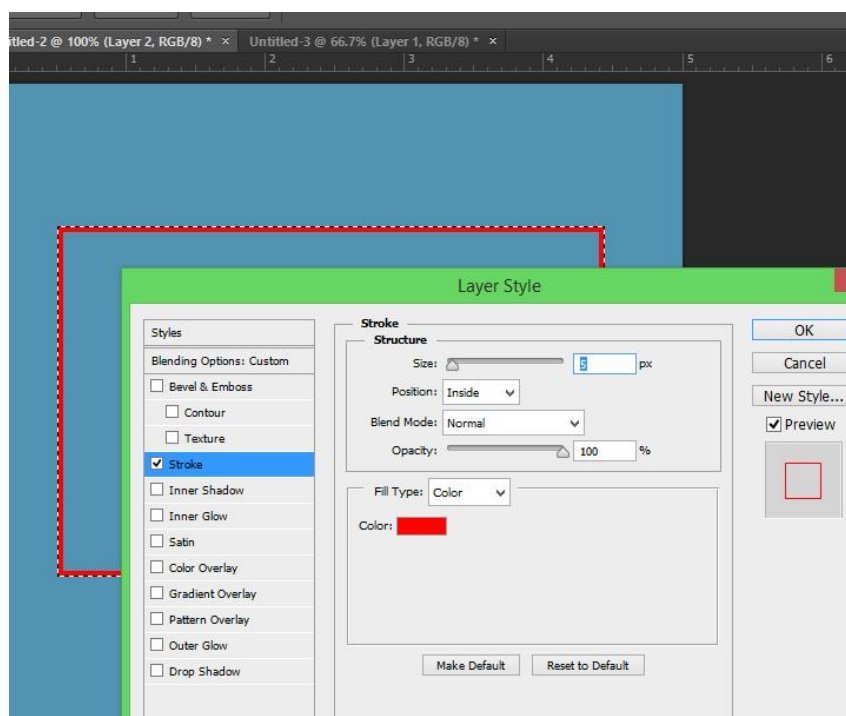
itled-2 @ 100% (Layer 2, RGB/8) * × Untitled-3 @ 66.7% (Layer 1, RGB/8) * ×

1 2 3 4 5 6

Layer Style

Styles
Blending Options: Custom
Bevel & Emboss
Contour
Texture
Stroke
Inner Shadow
Inner Glow
Satin
Color Overlay
Gradient Overlay
Pattern Overlay
Outer Glow
Drop Shadow

Stroke
Structure
Size: 5 px
Position: Inside
Blend Mode: Normal
Opacity: 100 %

Fill Type: Color
Color:

Make Default
Reset to Default

OK
Cancel
New Style...
Preview